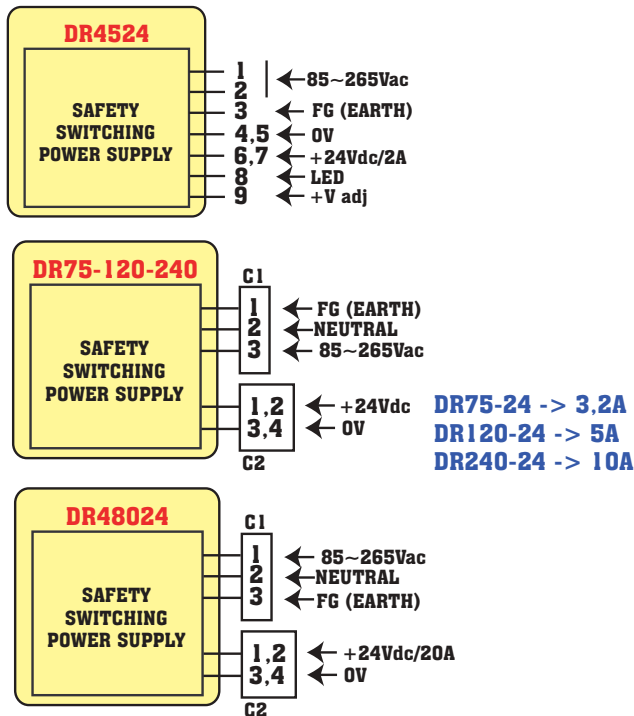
DR4524

SAFETY SWITCHING POWER SUPPLY

1
2
3
4,5
6,7
8
9

85~265Vac
FG (EARTH)
0V
+24Vdc/2A
LED
+V adj

DR75-120-240

SAFETY SWITCHING POWER SUPPLY

C1
1
2
3

FG (EARTH)
NEUTRAL
85~265Vac

1,2
3,4
C2

+24Vdc
0V

DR75-24 -> 3,2A
DR120-24 -> 5A
DR240-24 -> 10A

DR48024

SAFETY SWITCHING POWER SUPPLY

C1
1
2
3

85~265Vac
NEUTRAL
FG (EARTH)

1,2
3,4
C2

+24Vdc/20A
0V